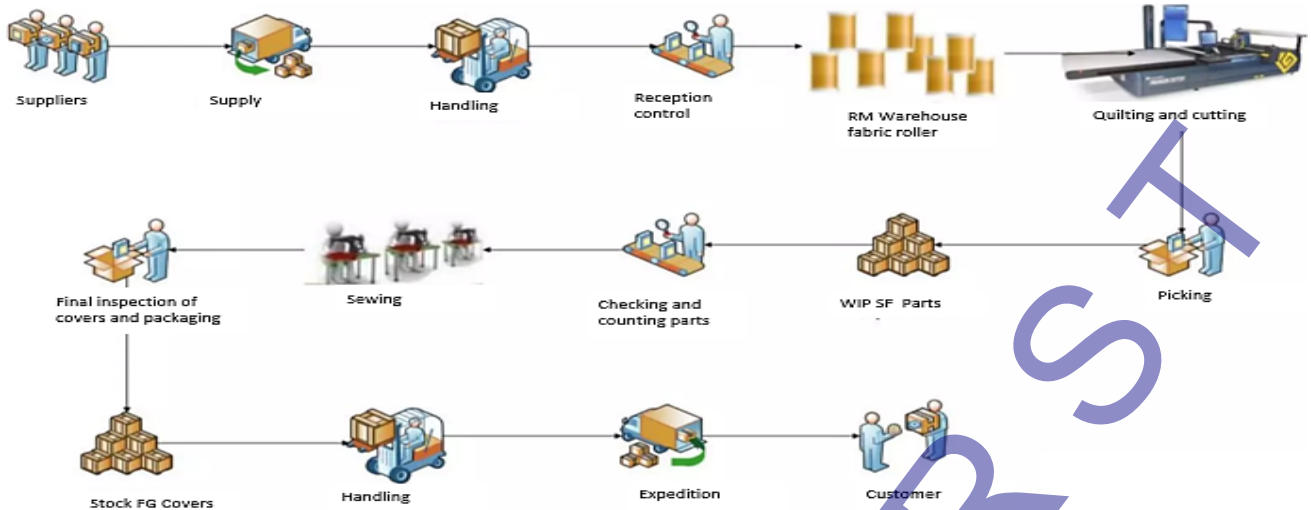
Suppliers

Supply

Handling

Reception control

RM Warehouse fabric roller

Quilting and cutting

Picking

WIP SF Parts

Checking and counting parts

Sewing

Final inspection of covers and packaging

Stock FG Covers

Handling

Expedition

Customer

RST